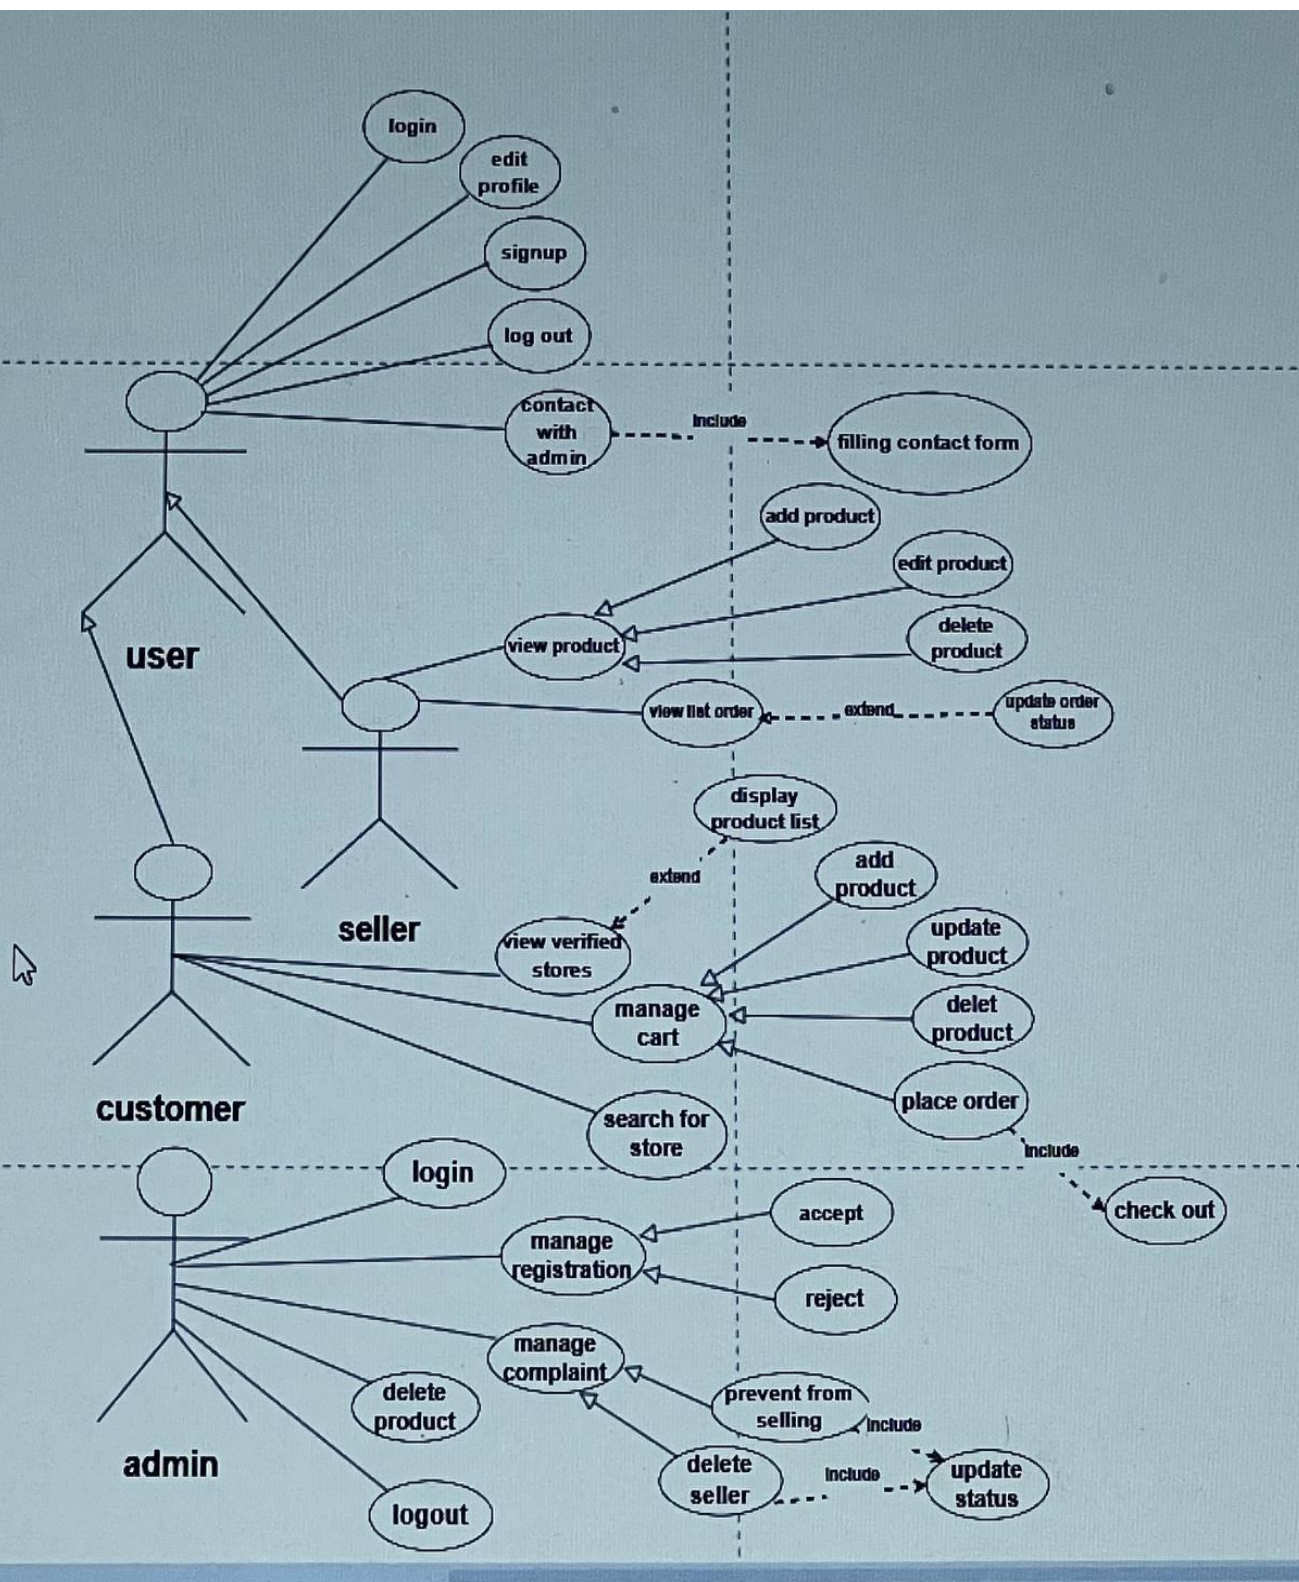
login

edit profile

signup

log out

contact with admin

include

filling contact form

user

add product

edit product

delete product

view product

view list order

extend

update order status

seller

display product list

extend

add product

view verified stores

update product

manage cart

delet product

customer

search for store

place order

include

check out

login

accept

manage registration

reject

manage complaint

prevent from selling

include

delete product

delete seller

include

update status

admin

logout